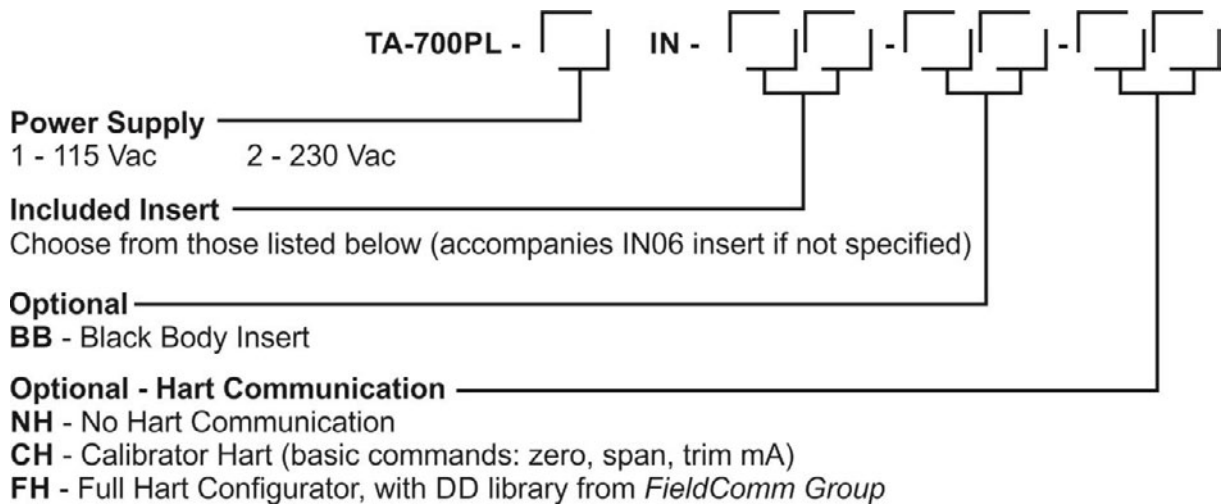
TA-700PL - IN - - -

Power Supply
1 - 115 Vac 2 - 230 Vac

Included Insert
Choose from those listed below (accompanies IN06 insert if not specified)

Optional
BB - Black Body Insert

Optional - Hart Communication
NH - No Hart Communication
CH - Calibrator Hart (basic commands: zero, span, trim mA)
FH - Full Hart Configurator, with DD library from FieldComm Group